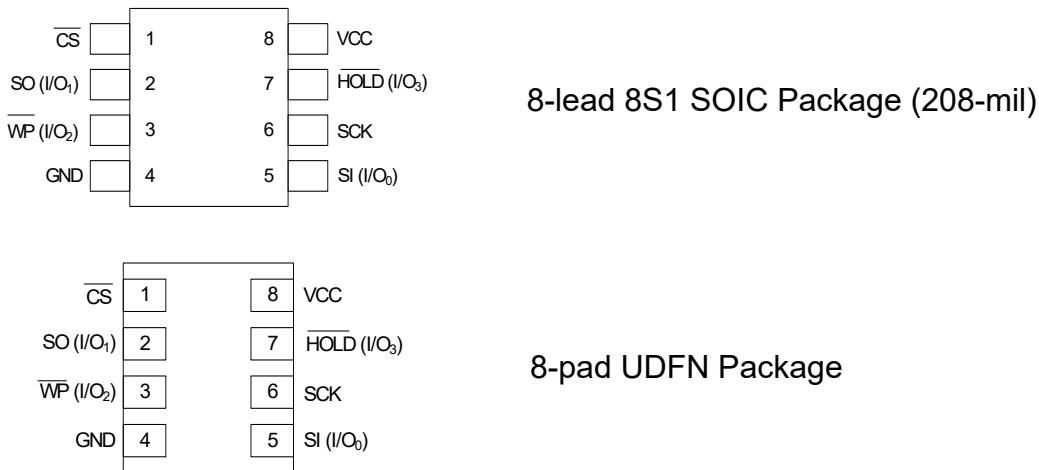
$\overline{CS}$ 1
SO (I/O$_1$) 2
$\overline{WP}$ (I/O$_2$) 3
GND 4
8 VCC
7 $\overline{HOLD}$ (I/O$_3$)
6 SCK
5 SI (I/O$_0$)

8-lead 8S1 SOIC Package (208-mil)

$\overline{CS}$ 1
SO (I/O$_1$) 2
$\overline{WP}$ (I/O$_2$) 3
GND 4
8 VCC
7 $\overline{HOLD}$ (I/O$_3$)
6 SCK
5 SI (I/O$_0$)

8-pad UDFN Package